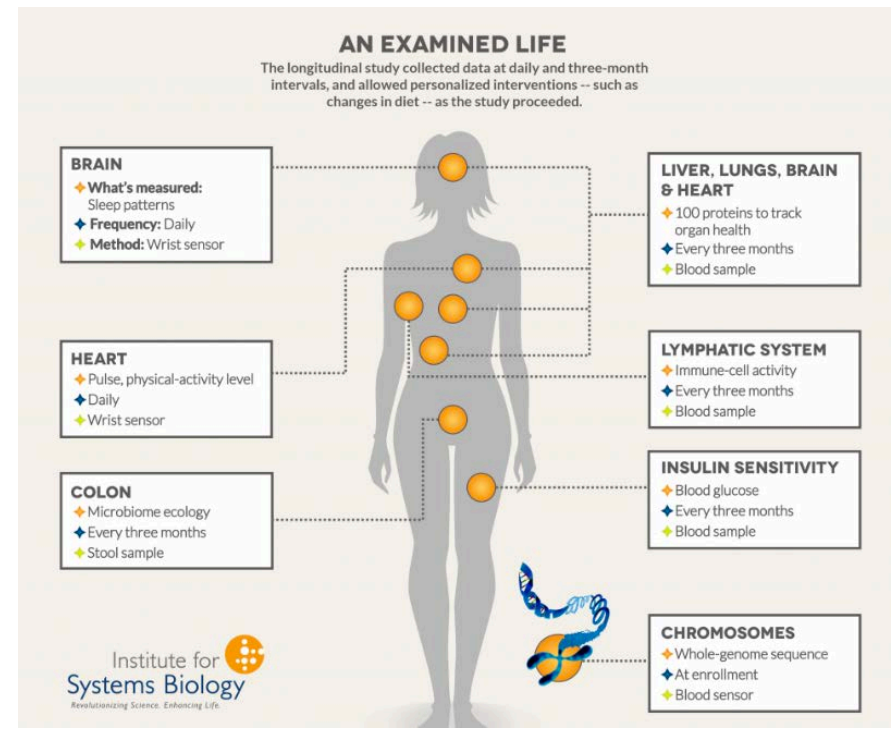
AN EXAMINED LIFE

The longitudinal study collected data at daily and three-month intervals, and allowed personalized interventions -- such as changes in diet -- as the study proceeded.

BRAIN
✦ What's measured: Sleep patterns
✦ Frequency: Daily
✦ Method: Wrist sensor

HEART
✦ Pulse, physical-activity level
✦ Daily
✦ Wrist sensor

COLON
✦ Microbiome ecology
✦ Every three months
✦ Stool sample

LIVER, LUNGS, BRAIN & HEART
✦ 100 proteins to track organ health
✦ Every three months
✦ Blood sample

LYMPHATIC SYSTEM
✦ Immune-cell activity
✦ Every three months
✦ Blood sample

INSULIN SENSITIVITY
✦ Blood glucose
✦ Every three months
✦ Blood sample

CHROMOSOMES
✦ Whole-genome sequence
✦ At enrollment
✦ Blood sensor

Institute for Systems Biology
Revolutionizing Science. Enhancing Life.